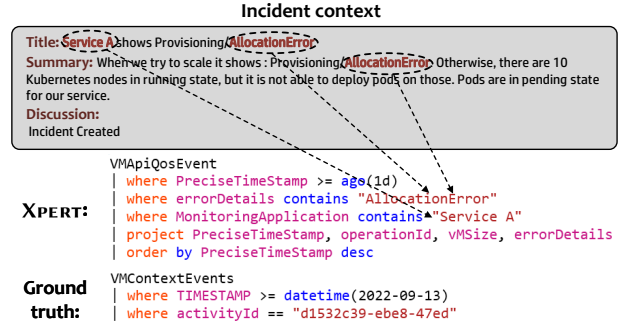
Incident context

Title: Service A shows Provisioning/AllocationError

Summary: When we try to scale it shows : Provisioning/AllocationError. Otherwise, there are 10 Kubernetes nodes in running state, but it is not able to deploy pods on those. Pods are in pending state for our service.

Discussion:
Incident Created

XPERT:
VMApiQosEvent
| where PreciseTimeStamp >= ago(1d)
| where errorDetails contains "AllocationError"
| where MonitoringApplication contains "Service A"
| project PreciseTimeStamp, operationId, vMSize, errorDetails
| order by PreciseTimeStamp desc

Ground truth:
VMContextEvents
| where TIMESTAMP >= datetime(2022-09-13)
| where activityId == "d1532c39-ebe8-47ed"